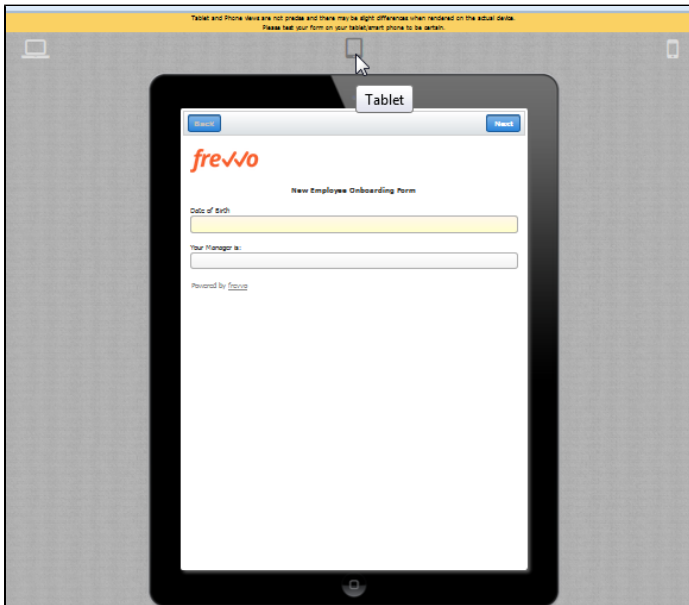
Tablet and Phone views are not precise and there may be slight differences when rendered on the actual device.
Please test your form on your tablet/smart phone to be certain.

Tablet

Back

Next

frevvo

New Employee Onboarding Form

Date of Birth

Your Manager is:

Powered by frevvo